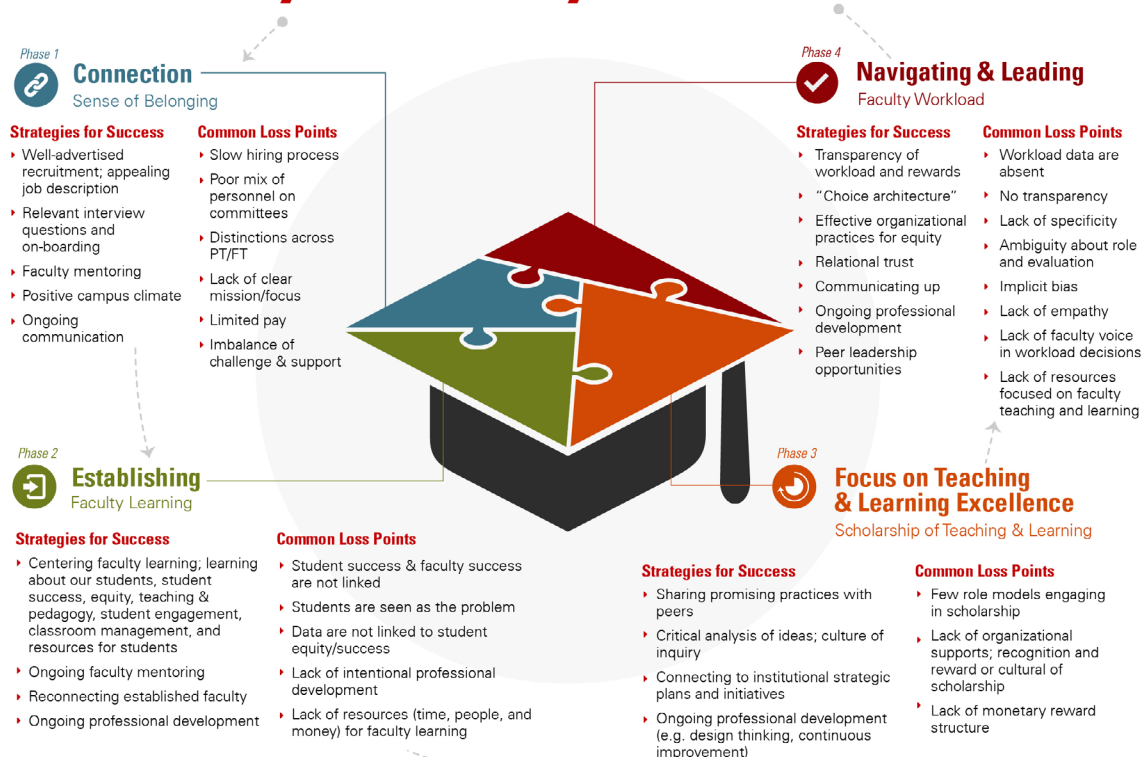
Phase 1
Connection
Sense of Belonging

Strategies for Success
- Well-advertised recruitment; appealing job description
- Relevant interview questions and on-boarding
- Faculty mentoring
- Positive campus climate
- Ongoing communication

Common Loss Points
- Slow hiring process
- Poor mix of personnel on committees
- Distinctions across PT/FT
- Lack of clear mission/focus
- Limited pay
- Imbalance of challenge & support

Phase 4
Navigating & Leading
Faculty Workload

Strategies for Success
- Transparency of workload and rewards
- "Choice architecture"
- Effective organizational practices for equity
- Relational trust
- Communicating up
- Ongoing professional development
- Peer leadership opportunities

Common Loss Points
- Workload data are absent
- No transparency
- Lack of specificity
- Ambiguity about role and evaluation
- Implicit bias
- Lack of empathy
- Lack of faculty voice in workload decisions
- Lack of resources focused on faculty teaching and learning

Phase 2
Establishing
Faculty Learning

Strategies for Success
- Centering faculty learning; learning about our students, student success, equity, teaching & pedagogy, student engagement, classroom management, and resources for students
- Ongoing faculty mentoring
- Reconnecting established faculty
- Ongoing professional development

Common Loss Points
- Student success & faculty success are not linked
- Students are seen as the problem
- Data are not linked to student equity/success
- Lack of intentional professional development
- Lack of resources (time, people, and money) for faculty learning

Phase 3
Focus on Teaching & Learning Excellence
Scholarship of Teaching & Learning

Strategies for Success
- Sharing promising practices with peers
- Critical analysis of ideas; culture of inquiry
- Connecting to institutional strategic plans and initiatives
- Ongoing professional development (e.g. design thinking, continuous improvement)

Common Loss Points
- Few role models engaging in scholarship
- Lack of organizational supports; recognition and reward or cultural of scholarship
- Lack of monetary reward structure